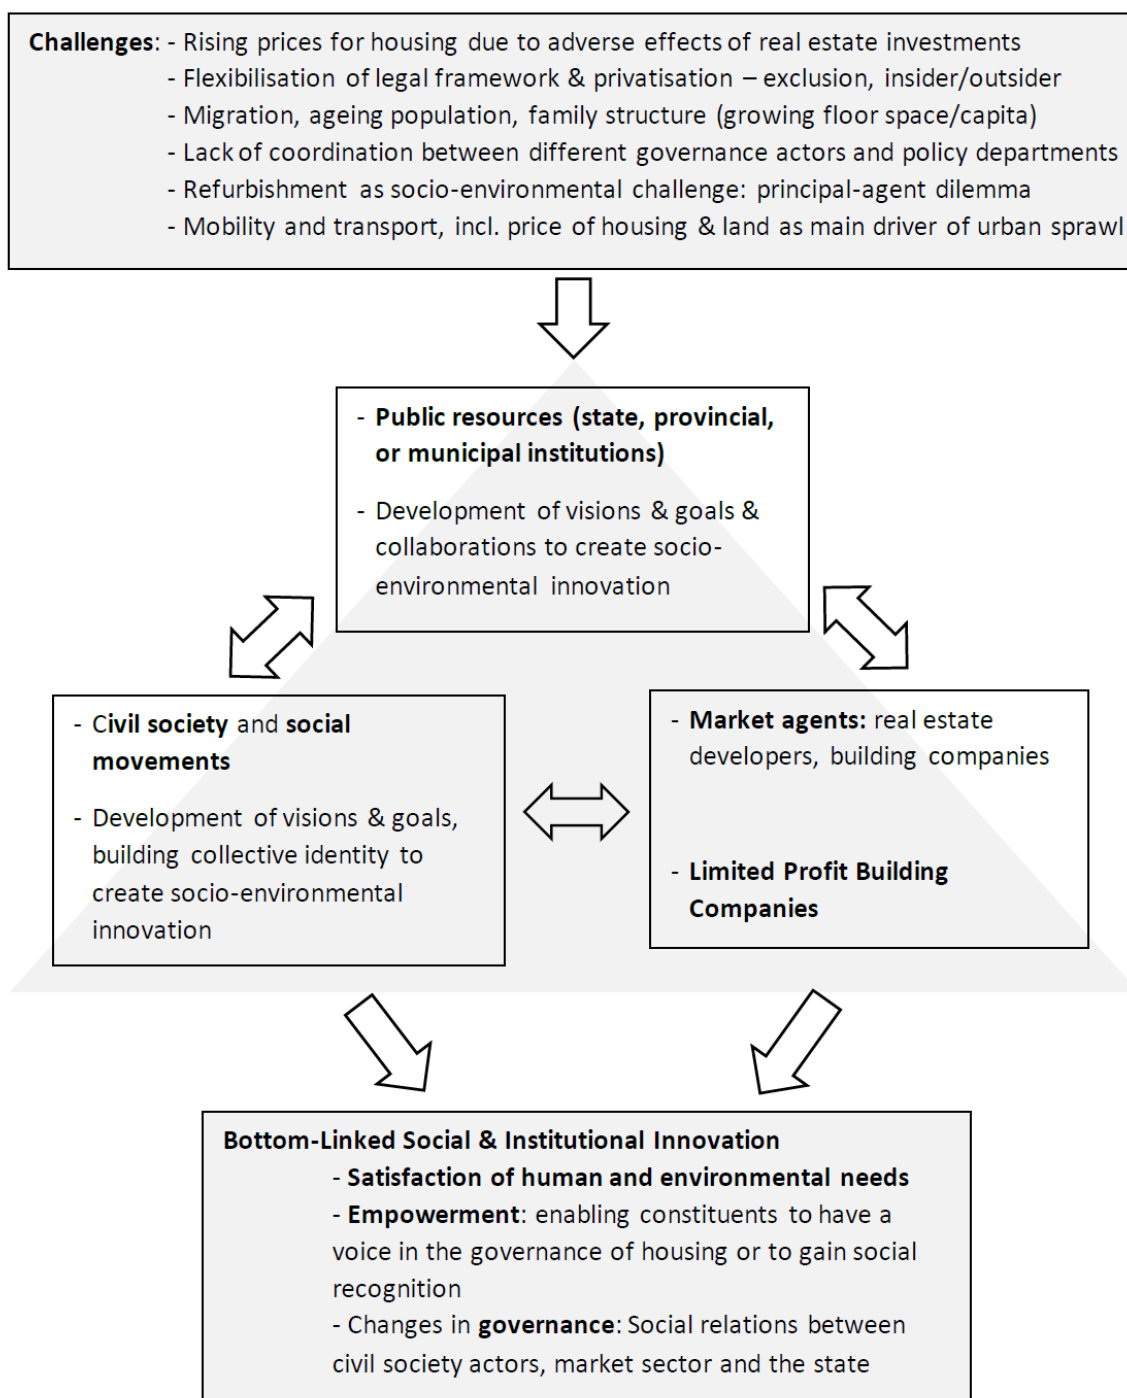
Challenges: - Rising prices for housing due to adverse effects of real estate investments
- Flexibilisation of legal framework & privatisation – exclusion, insider/outsider
- Migration, ageing population, family structure (growing floor space/capita)
- Lack of coordination between different governance actors and policy departments
- Refurbishment as socio-environmental challenge: principal-agent dilemma
- Mobility and transport, incl. price of housing & land as main driver of urban sprawl

- Public resources (state, provincial, or municipal institutions)
- Development of visions & goals & collaborations to create socio-environmental innovation

- Civil society and social movements
- Development of visions & goals, building collective identity to create socio-environmental innovation

- Market agents: real estate developers, building companies
- Limited Profit Building Companies

Bottom-Linked Social & Institutional Innovation
- Satisfaction of human and environmental needs
- Empowerment: enabling constituents to have a voice in the governance of housing or to gain social recognition
- Changes in governance: Social relations between civil society actors, market sector and the state